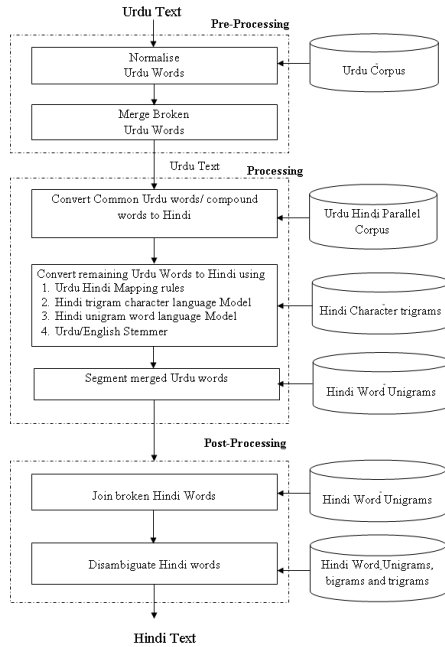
Urdu Text

Pre-Processing

Normalise Urdu Words

Urdu Corpus

Merge Broken Urdu Words

Urdu Text

Processing

Convert Common Urdu words/ compound words to Hindi

Urdu Hindi Parallel Corpus

Convert remaining Urdu Words to Hindi using
1. Urdu Hindi Mapping rules
2. Hindi trigram character language Model
3. Hindi unigram word language Model
4. Urdu/English Stemmer

Hindi Character trigrams

Segment merged Urdu words

Hindi Word Unigrams

Post-Processing

Join broken Hindi Words

Hindi Word Unigrams

Disambiguate Hindi words

Hindi Word Unigrams, bigrams and trigrams

Hindi Text